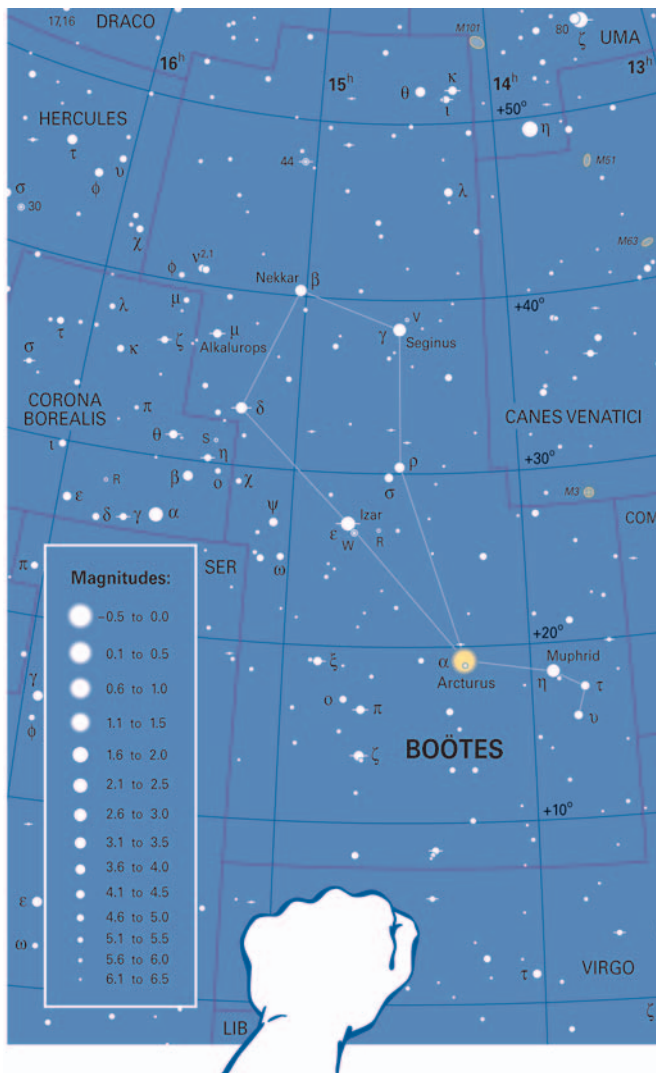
17,16 DRACO
M101
80 ζ UMA
$16^h$
$15^h$
θ κ ι
$14^h$
$13^h$
HERCULES
$+50^o$
η
τ υ
φ
σ 30
44
λ
M51
χ
φ $ν^{2,1}$
M63
Nekkar β
μ
λ
$+40^o$
τ
γ V Seginus
σ
κ ζ μ Alkalurops
CORONA BOREALIS
π
δ
CANES VENATICI
θ
S η
ι
ρ
$+30^o$
R
β ο χ
σ
ε
M3
δ γ α
ψ
Izar
COM
ε W R
π
SER
ω
Magnitudes:
−0.5 to 0.0
0.1 to 0.5
0.6 to 1.0
1.1 to 1.5
1.6 to 2.0
2.1 to 2.5
2.6 to 3.0
3.1 to 3.5
3.6 to 4.0
4.1 to 4.5
4.6 to 5.0
5.1 to 5.5
5.6 to 6.0
6.1 to 6.5
$+20^o$
ξ
α
Muphrid
Arcturus
η τ
γ
ο π
υ
φ
ζ
BOÖTES
$+10^o$
ε
ω
τ
VIRGO
ζ
LIB